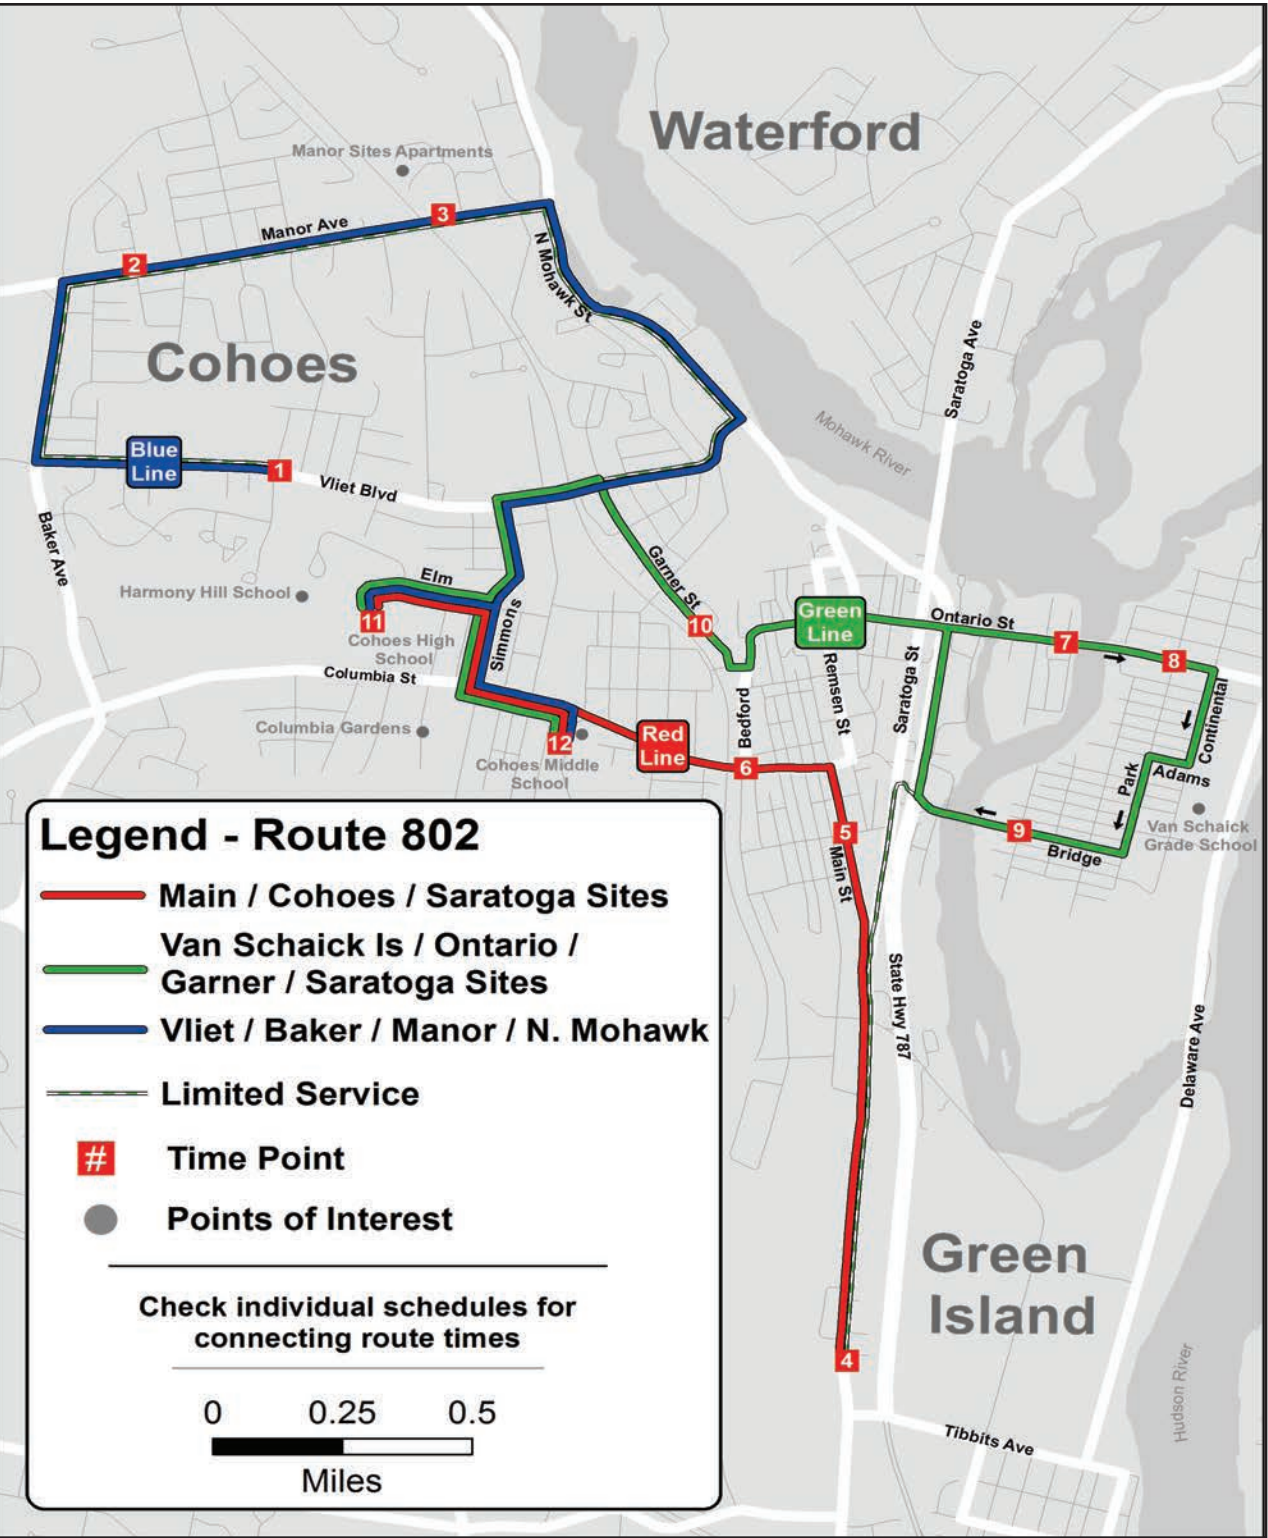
Waterford

Manor Sites Apartments

Manor Ave

3

2

N Mohawk St

Cohoes

Saratoga Ave

Mohawk River

Blue Line

1

Vliet Blvd

Baker Ave

Garner St

Elm

Harmony Hill School

Simmons

11

Cohoes High School

10

Green Line

Ontario St

7

8

Columbia St

Remsen St

Saratoga St

Bedford

Continental

Columbia Gardens

12

Red Line

6

Adams

Park

Cohoes Middle School

Van Schaick Grade School

9

Bridge

5

Main St

Legend - Route 802

Main / Cohoes / Saratoga Sites

Van Schaick Is / Ontario / Garner / Saratoga Sites

Vliet / Baker / Manor / N. Mohawk

Limited Service

# Time Point

Points of Interest

State Hwy 787

Delaware Ave

Check individual schedules for connecting route times

Green Island

0 0.25 0.5

Miles

4

Hudson River

Tibbits Ave